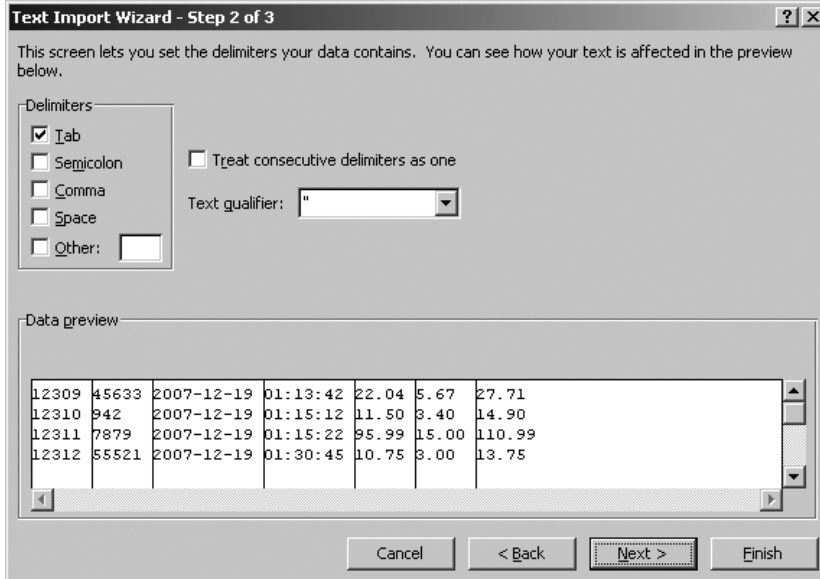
Text Import Wizard - Step 2 of 3

?

X

This screen lets you set the delimiters your data contains. You can see how your text is affected in the preview below.

Delimiters

☑ Tab
☐ Semicolon
☐ Comma
☐ Space
☐ Other:

☐ Treat consecutive delimiters as one

Text qualifier: "

Data preview

| | | | | | | |
|---|---|---|---|---|---|---|
| 12309 | 45633 | 2007-12-19 | 01:13:42 | 22.04 | 5.67 | 27.71 |
| 12310 | 942 | 2007-12-19 | 01:15:12 | 11.50 | 3.40 | 14.90 |
| 12311 | 7879 | 2007-12-19 | 01:15:22 | 95.99 | 15.00 | 110.99 |
| 12312 | 55521 | 2007-12-19 | 01:30:45 | 10.75 | 3.00 | 13.75 |

Cancel

< Back

Next >

Finish